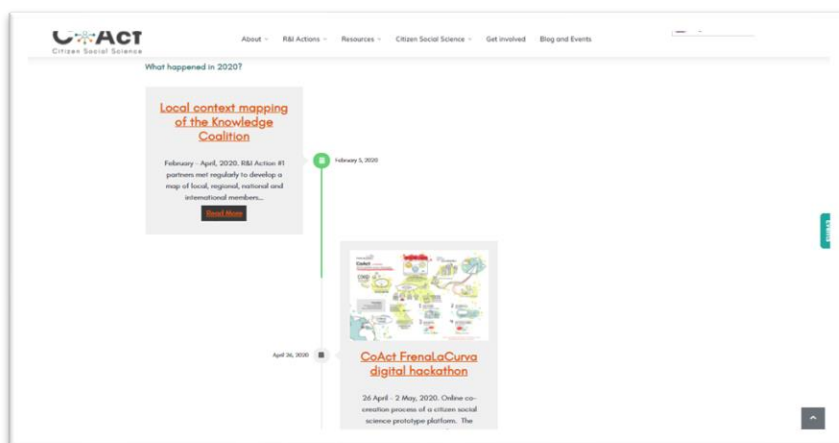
CoAct
Citizen Social Science

About R&I Actions Resources Citizen Social Science Get involved Blog and Events

What happened in 2020?

Local context mapping of the Knowledge Coalition

February - April, 2020. R&I Action #1 partners met regularly to develop a map of local, regional, national and international members...

Read More

February 5, 2020

April 26, 2020

CoAct FrenaLaCurva digital hackathon

26 April - 2 May, 2020. Online co-creation process of a citizen social science prototype platform. The